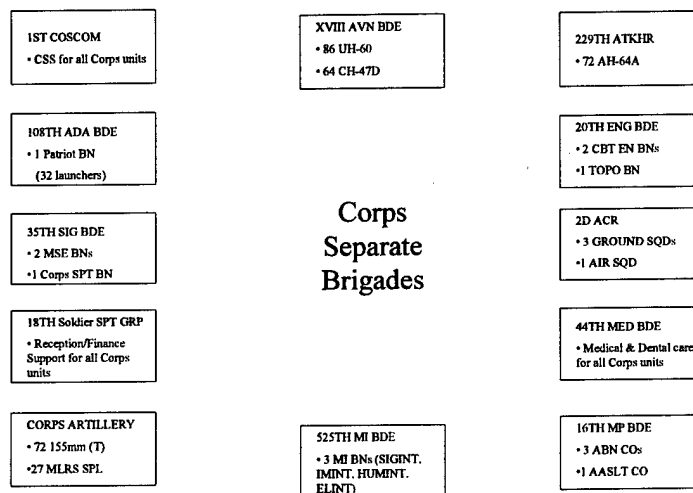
1ST COSCOM
• CSS for all Corps units

108TH ADA BDE
• 1 Patriot BN
(32 launchers)

35TH SIG BDE
• 2 MSE BNs
•1 Corps SPT BN

18TH Soldier SPT GRP
• Reception/Finance Support for all Corps units

CORPS ARTILLERY
• 72 155mm (T)
•27 MLRS SPL

XVIII AVN BDE
• 86 UH-60
• 64 CH-47D

Corps Separate Brigades

525TH MI BDE
• 3 MI BNs (SIGINT, IMINT, HUMINT, ELINT)

229TH ATKHR
• 72 AH-64A

20TH ENG BDE
• 2 CBT EN BNs
•1 TOPO BN

2D ACR
• 3 GROUND SQDs
•1 AIR SQD

44TH MED BDE
• Medical & Dental care for all Corps units

16TH MP BDE
• 3 ABN COs
•1 AASLT CO